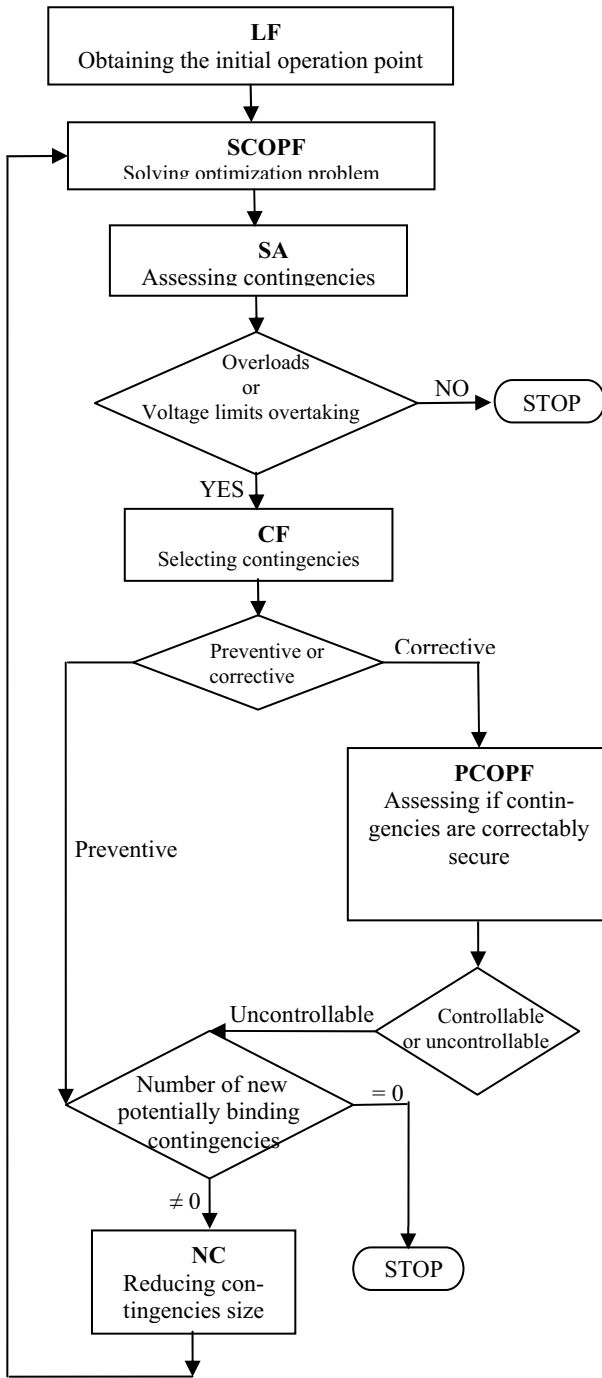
LF
Obtaining the initial operation point

SCOPF
Solving optimization problem

SA
Assessing contingencies

Overloads
or
Voltage limits overtaking

NO

STOP

YES

CF
Selecting contingencies

Preventive or corrective

Corrective

PCOPF
Assessing if contingencies are correctably secure

Preventive

Controllable or uncontrollable

Uncontrollable

Number of new potentially binding contingencies

= 0

$\neq 0$

NC
Reducing contingencies size

STOP